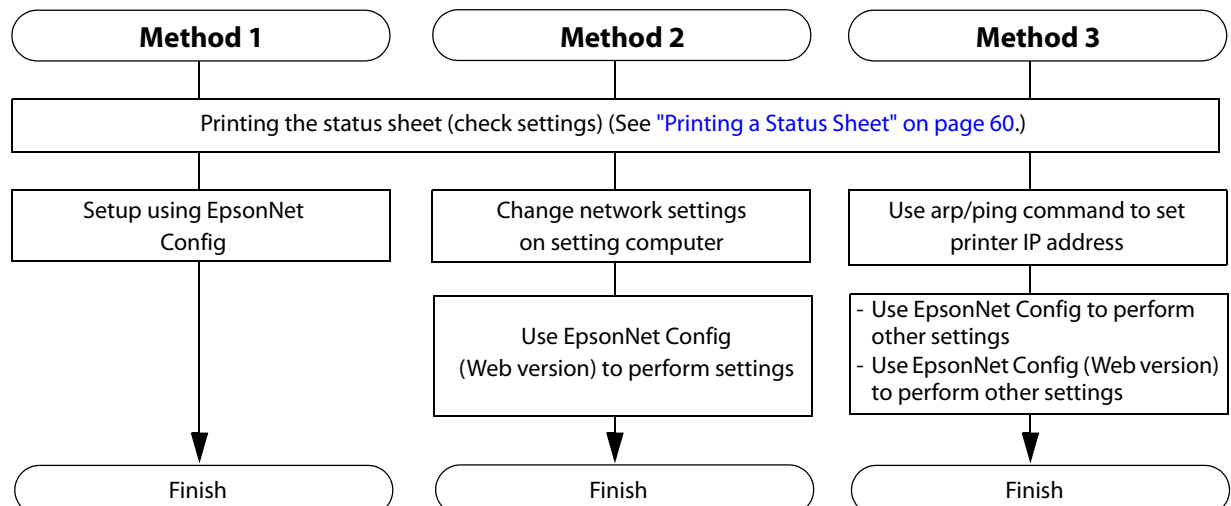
Method 1

Method 2

Method 3

Printing the status sheet (check settings) (See "Printing a Status Sheet" on page 60.)

Setup using EpsonNet Config

Finish

Change network settings on setting computer

Use EpsonNet Config (Web version) to perform settings

Finish

Use arp/ping command to set printer IP address

- Use EpsonNet Config to perform other settings
- Use EpsonNet Config (Web version) to perform other settings

Finish